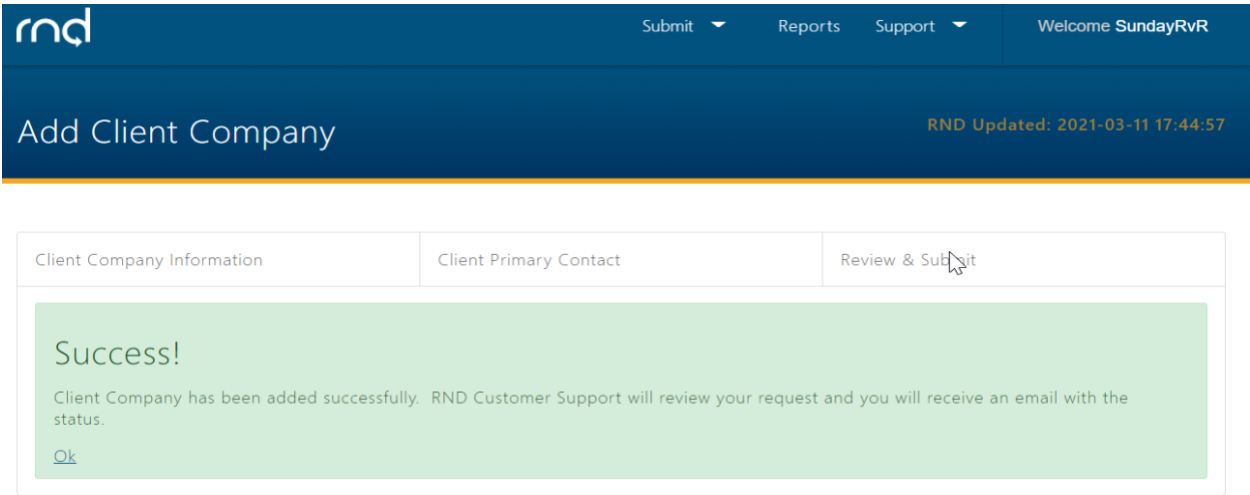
rnd

Submit Reports Support Welcome SundayRvR

Add Client Company

RND Updated: 2021-03-11 17:44:57

Client Company Information | Client Primary Contact | Review & Submit

Success!

Client Company has been added successfully. RND Customer Support will review your request and you will receive an email with the status.

Ok